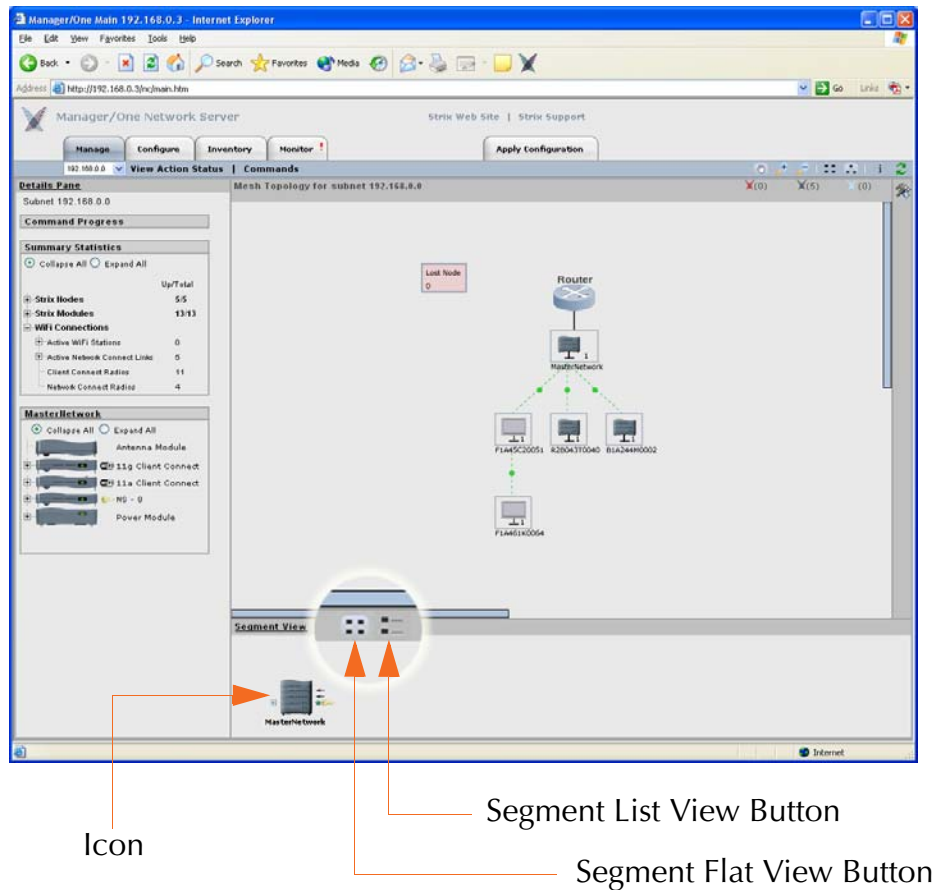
Manager/One Main 192.168.0.3 - Internet Explorer

File Edit View Favorites Tools Help

Back Search Favorites Media

Address http://192.168.0.3/nc/main.htm Go Links

Manager/One Network Server

Strix Web Site | Strix Support

Manage Configure Inventory Monitor !

Apply Configuration

192.168.0.0 View Action Status | Commands

Details Pane

Subnet 192.168.0.0

Command Progress

Summary Statistics

Collapse All Expand All

Up/Total

Strix Nodes 5/5

Strix Modules 13/13

WiFi Connections

Active WiFi Stations 0

Active Network Connect Links 5

Client Connect Radios 11

Network Connect Radios 4

MasterNetwork

Collapse All Expand All

Antenna Module

11g Client Connect

11a Client Connect

NS - 0

Power Module

Mesh Topology for subnet 192.168.0.0

(0) (5) (0)

Lost Node 0

Router

MasterNetwork

F1A45C20051 R26043T0040 B1A244M0002

F1A461K0054

Segment View

MasterNetwork

Internet

Segment List View Button

Icon

Segment Flat View Button